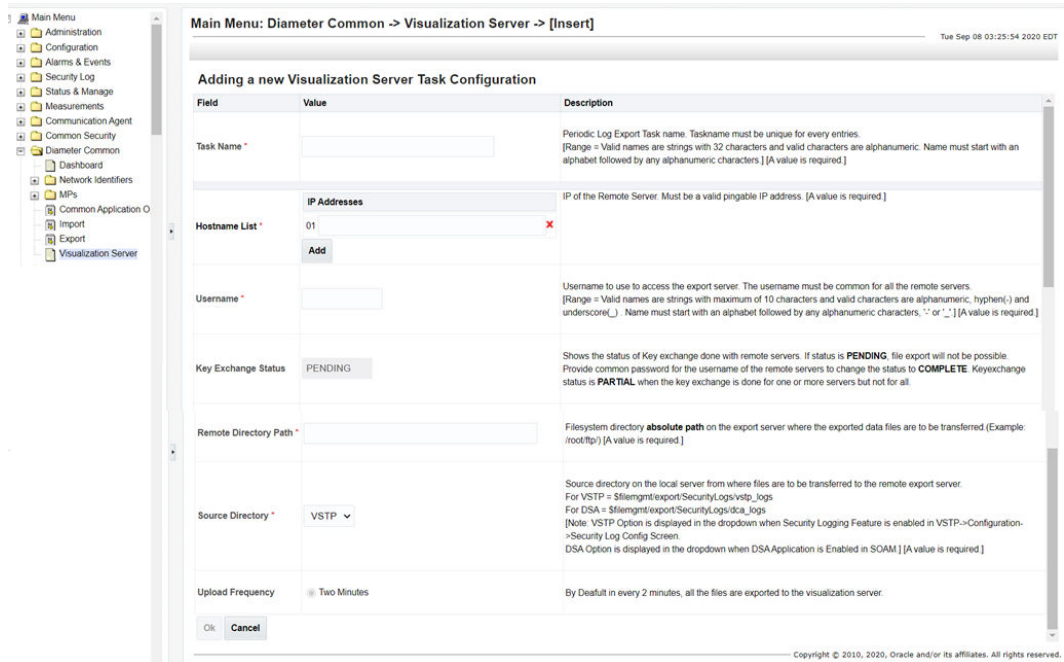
Main Menu
Administration
Configuration
Alarms & Events
Security Log
Status & Manage
Measurements
Communication Agent
Common Security
Diameter Common
Dashboard
Network Identifiers
MPs
Common Application O
Import
Export
Visualization Server

Main Menu: Diameter Common -> Visualization Server -> [Insert]

Tue Sep 08 03:25:54 2020 EDT

Adding a new Visualization Server Task Configuration

| Field | Value | Description |
|---|---|---|
| Task Name * | | Periodic Log Export Task name. Taskname must be unique for every entries. [Range = Valid names are strings with 32 characters and valid characters are alphanumeric. Name must start with an alphabet followed by any alphanumeric characters.] [A value is required.] |
| Hostname List * | IP Addresses 01 Add | IP of the Remote Server. Must be a valid pingable IP address. [A value is required.] |
| Username * | | Username to use to access the export server. The username must be common for all the remote servers. [Range = Valid names are strings with maximum of 10 characters and valid characters are alphanumeric, hyphen(-) and underscore(_) . Name must start with an alphabet followed by any alphanumeric characters, '-' or '_'.] [A value is required.] |
| Key Exchange Status | PENDING | Shows the status of Key exchange done with remote servers. If status is PENDING, file export will not be possible. Provide common password for the username of the remote servers to change the status to COMPLETE. Keyexchange status is PARTIAL when the key exchange is done for one or more servers but not for all. |
| Remote Directory Path * | | Filesystem directory absolute path on the export server where the exported data files are to be transferred.(Example: /root/ftp/) [A value is required.] |
| Source Directory * | VSTP | Source directory on the local server from where files are to be transferred to the remote export server. For VSTP = $filemgmt/export/SecurityLogs/vstp_logs For DSA = $filemgmt/export/SecurityLogs/dca_logs [Note: VSTP Option is displayed in the dropdown when Security Logging Feature is enabled in VSTP->Configuration->Security Log Config Screen. DSA Option is displayed in the dropdown when DSA Application is Enabled in SOAM.] [A value is required.] |
| Upload Frequency | Two Minutes | By Deafult in every 2 minutes, all the files are exported to the visualization server. |

Ok Cancel

Copyright © 2010, 2020, Oracle and/or its affiliates. All rights reserved.